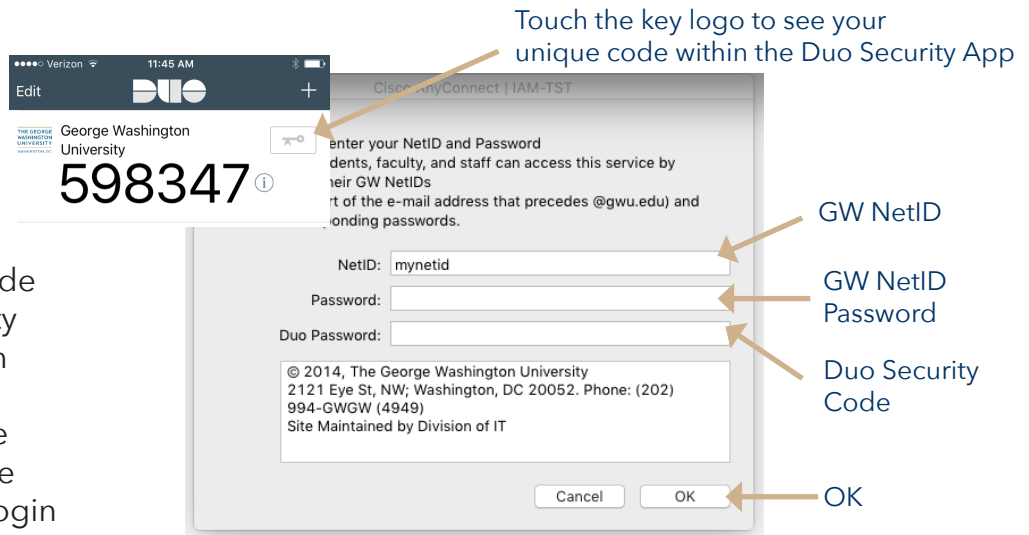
Touch the key logo to see your unique code within the Duo Security App

●●●●○ Verizon 11:45 AM

Edit DUO +

THE GEORGE WASHINGTON UNIVERSITY WASHINGTON, DC George Washington University

598347

Cisco AnyConnect | IAM-TST

enter your NetID and Password
dents, faculty, and staff can access this service by
heir GW NetIDs
rt of the e-mail address that precedes @gwu.edu) and
ponding passwords.

NetID: mynetid

Password:

Duo Password:

© 2014, The George Washington University
2121 Eye St, NW; Washington, DC 20052. Phone: (202) 994-GWGW (4949)
Site Maintained by Division of IT

Cancel OK

GW NetID

GW NetID Password

Duo Security Code

OK

de
y
n
e
e
ogin